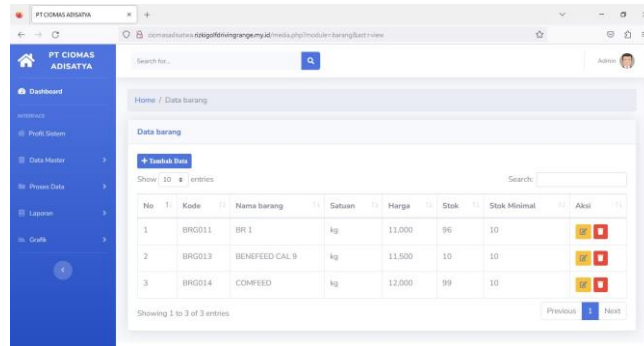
PT CIOMAS ADISATYA × +

ciomasadisatya.rizkigolfdrivingrange.my.id/media.php?module=barang&act=view

PT CIOMAS ADISATYA

Search for...

Admin

Dashboard

INTERFACE

Profil Sistem

Data Master

Proses Data

Laporan

Grafik

Home / Data barang

Data barang

+ Tambah Data

Show 10 entries

Search:

| No | Kode | Nama barang | Satuan | Harga | Stok | Stok Minimal | Aksi |
|---|---|---|---|---|---|---|---|
| 1 | BRG011 | BR 1 | kg | 11,000 | 96 | 10 | |
| 2 | BRG013 | BENEFEED CAL 9 | kg | 11,500 | 10 | 10 | |
| 3 | BRG014 | COMFEED | kg | 12,000 | 99 | 10 | |

Showing 1 to 3 of 3 entries

Previous 1 Next